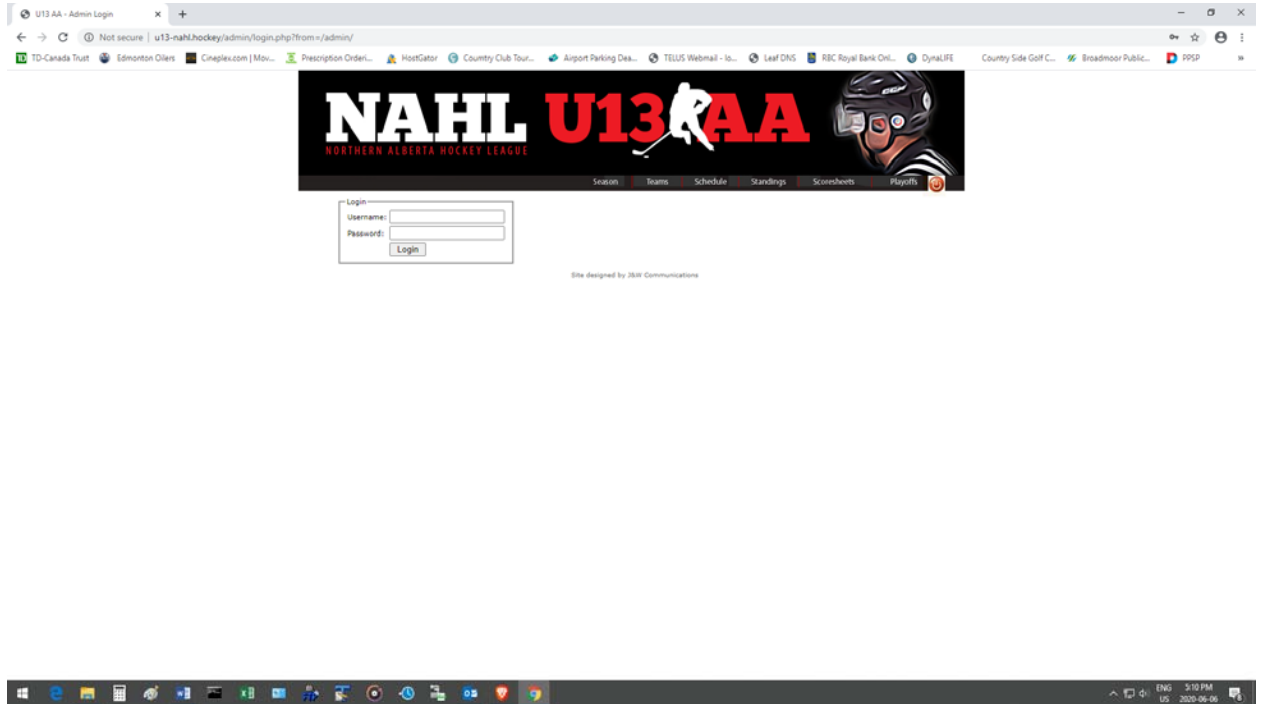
U13 AA - Admin Login ×

Not secure | u13-nahl.hockey/admin/login.php?from=/admin/

TD-Canada Trust Edmonton Oilers Cineplex.com | Mov... Prescription Orderi... HostGator Country Club Tour... Airport Parking Dea... TELUS Webmail - lo... Leaf DNS RBC Royal Bank Onl... DynaLIFE Country Side Golf C... Broadmoor Public... PPSP

NAHL U13 AA
NORTHERN ALBERTA HOCKEY LEAGUE

Season Teams Schedule Standings Scoresheets Playoffs

Login
Username:
Password:
Login

Site designed by J&W Communications

ENG US 5:10 PM 2020-06-06